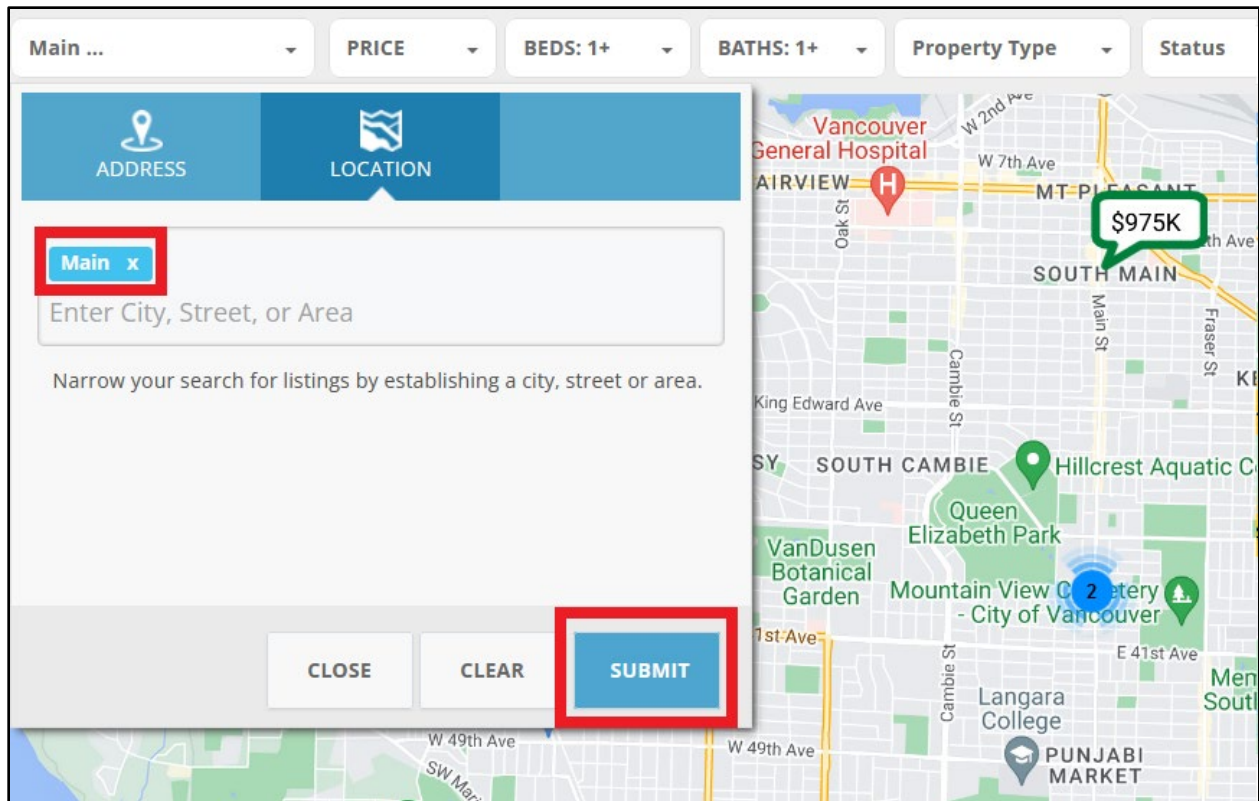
Main ... PRICE BEDS: 1+ BATHS: 1+ Property Type Status

ADDRESS LOCATION

Main x

Enter City, Street, or Area

Narrow your search for listings by establishing a city, street or area.

CLOSE CLEAR SUBMIT

Vancouver General Hospital
W 2nd Ave
W 7th Ave
AIRVIEW
MT PLEASANT
$975K
th Ave
Oak St
SOUTH MAIN
Main St
Fraser St
KE
Cambie St
King Edward Ave
SY
SOUTH CAMBIE
Hillcrest Aquatic C
Queen Elizabeth Park
VanDusen Botanical Garden
Mountain View Cemetery - City of Vancouver
2
1st Ave
E 41st Ave
Cambie St
Langara College
Mem Sout
W 49th Ave
W 49th Ave
SW Mari
PUNJABI MARKET